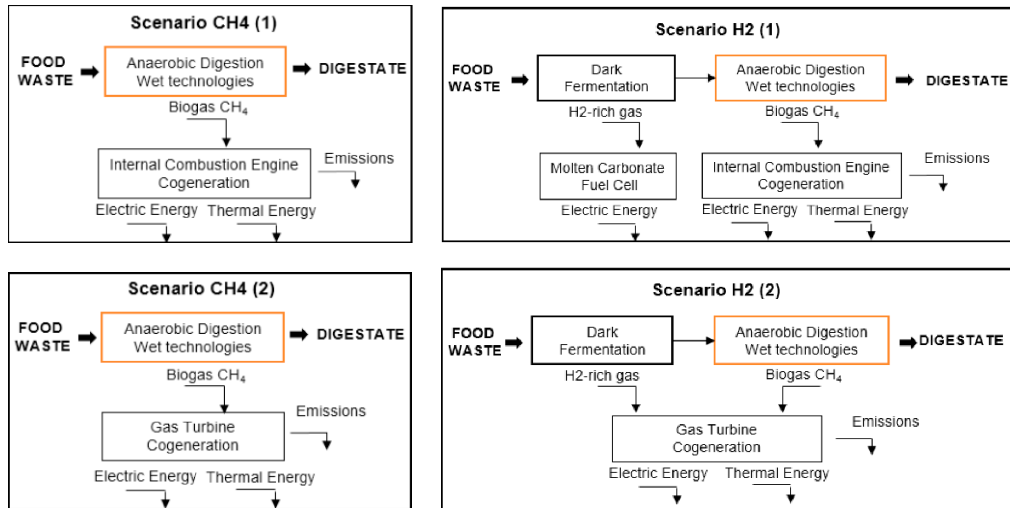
Scenario CH4 (1)

FOOD WASTE

Anaerobic Digestion Wet technologies

DIGESTATE

Biogas $CH_4$

Internal Combustion Engine Cogeneration

Emissions

Electric Energy

Thermal Energy

Scenario H2 (1)

FOOD WASTE

Dark Fermentation

Anaerobic Digestion Wet technologies

DIGESTATE

H2-rich gas

Biogas $CH_4$

Molten Carbonate Fuel Cell

Internal Combustion Engine Cogeneration

Emissions

Electric Energy

Electric Energy

Thermal Energy

Scenario CH4 (2)

FOOD WASTE

Anaerobic Digestion Wet technologies

DIGESTATE

Biogas $CH_4$

Gas Turbine Cogeneration

Emissions

Electric Energy

Thermal Energy

Scenario H2 (2)

FOOD WASTE

Dark Fermentation

Anaerobic Digestion Wet technologies

DIGESTATE

H2-rich gas

Biogas $CH_4$

Gas Turbine Cogeneration

Emissions

Electric Energy

Thermal Energy